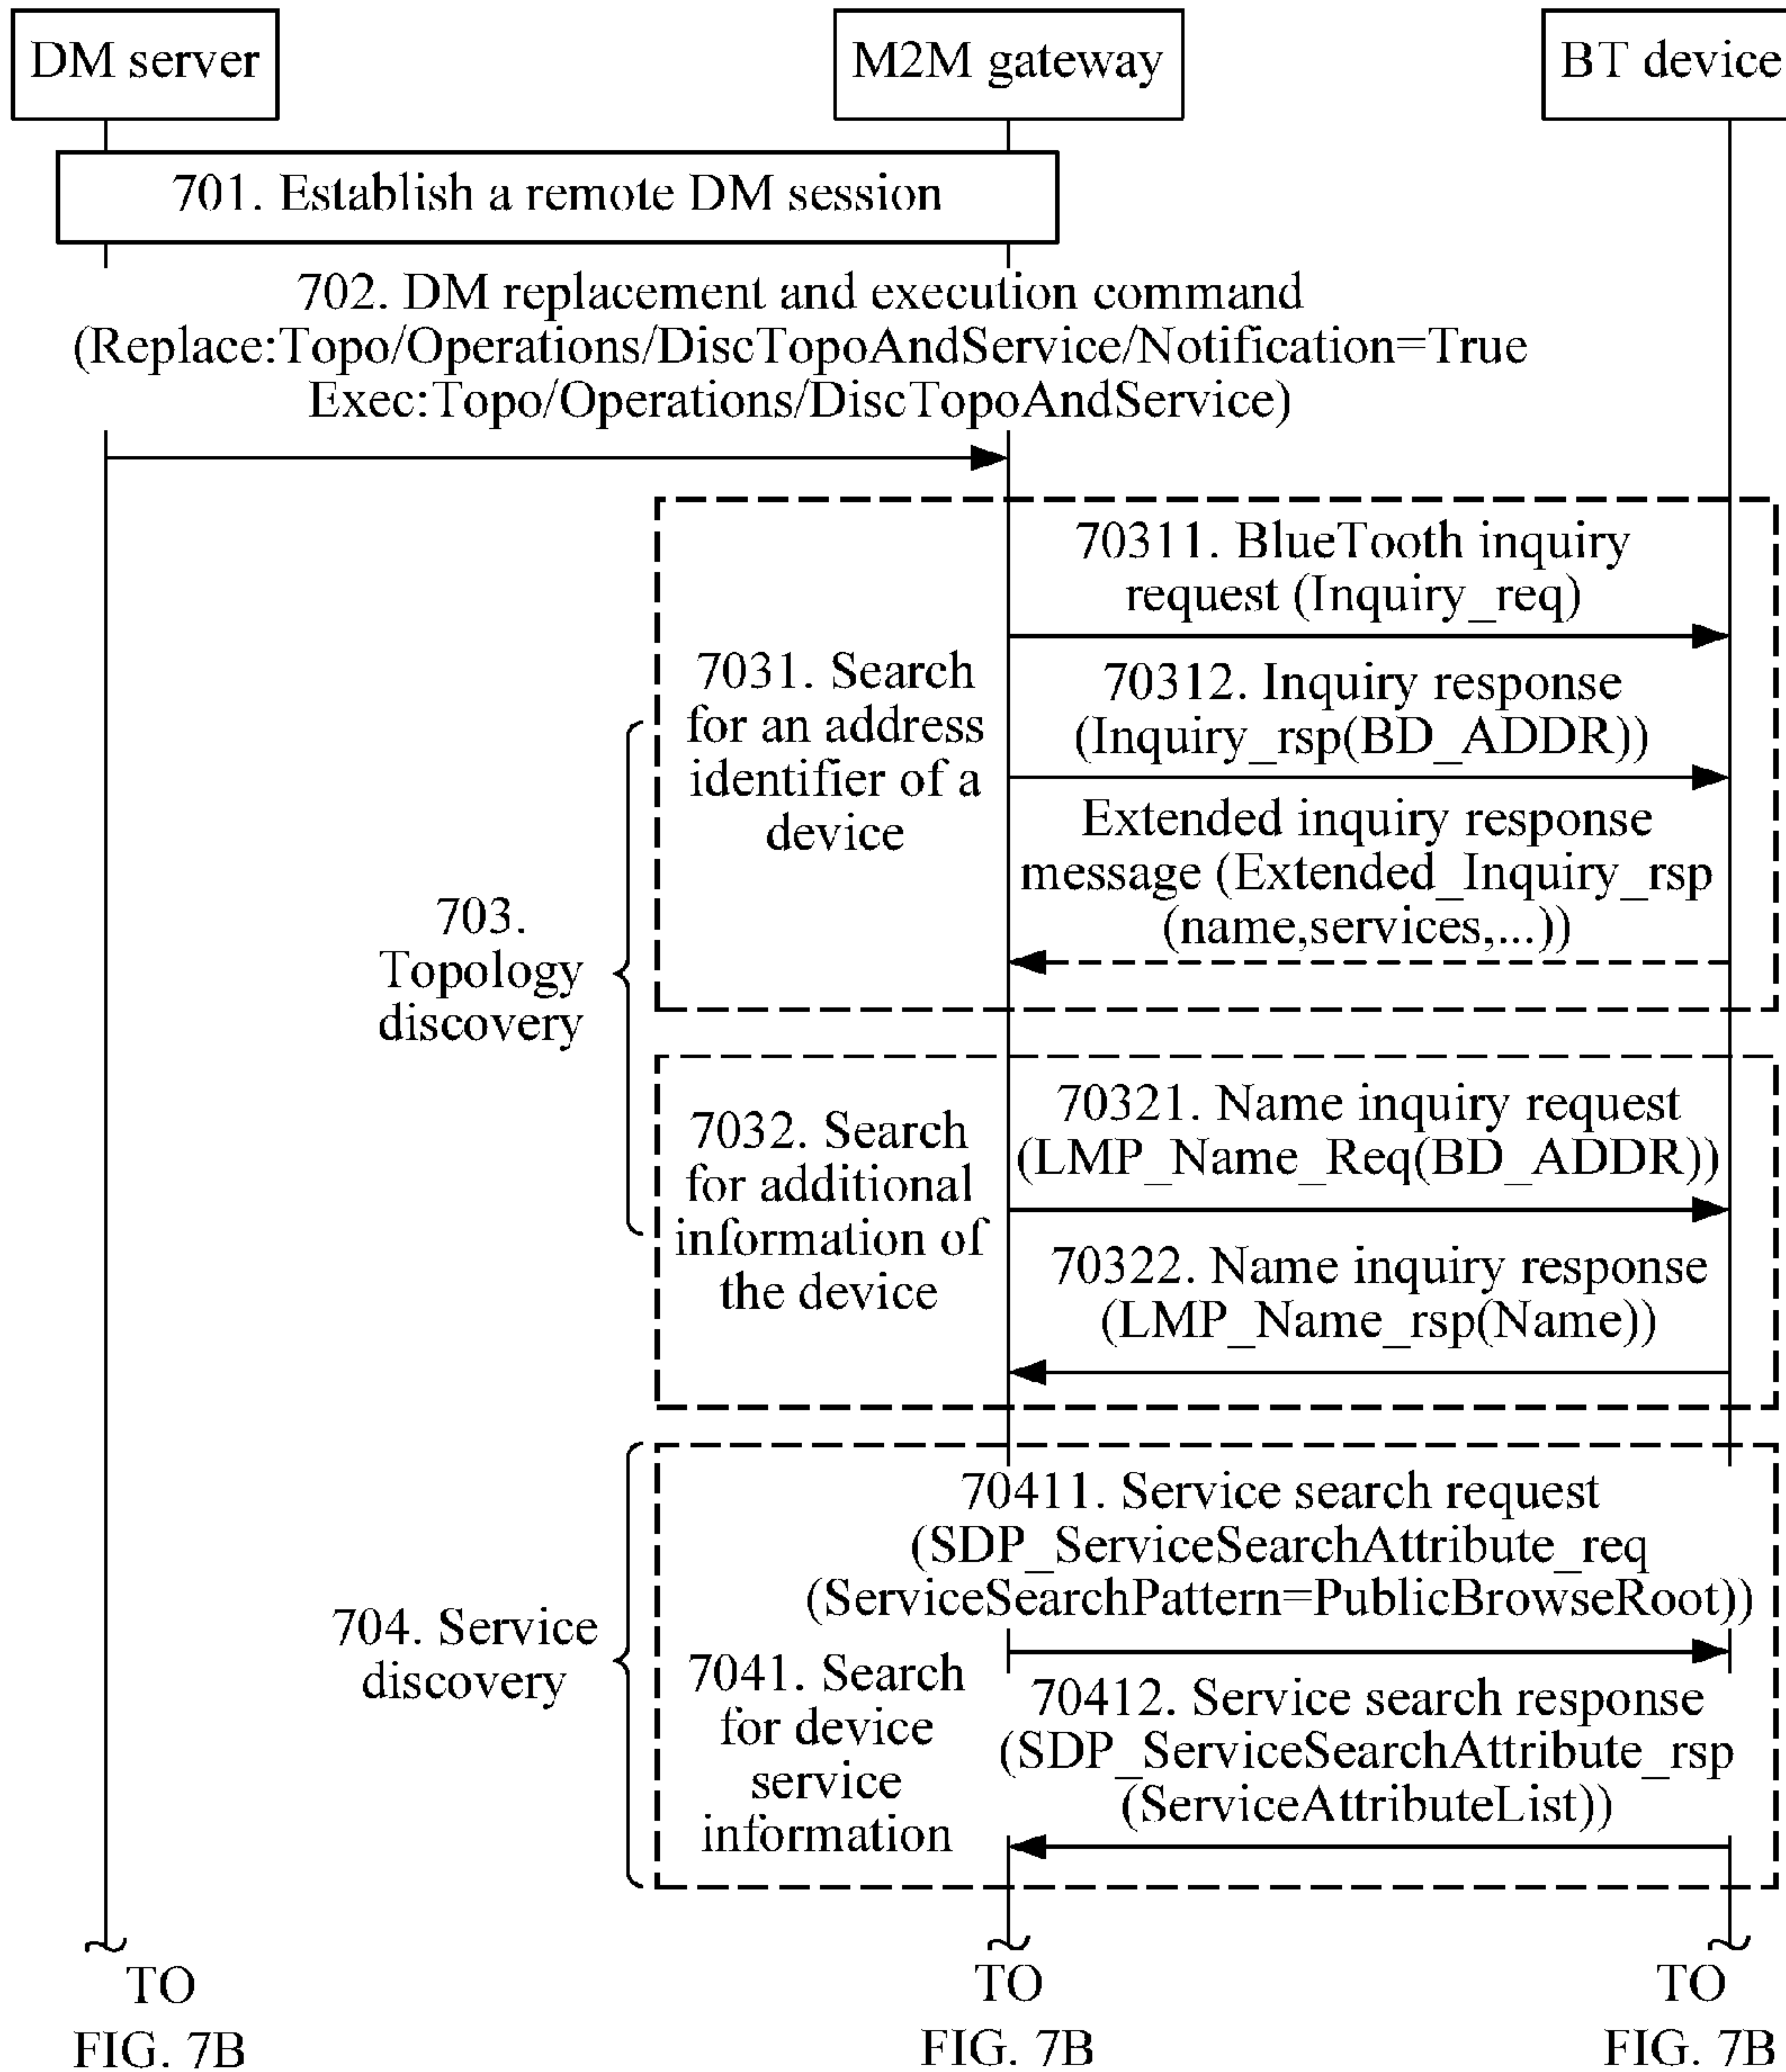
DM server

M2M gateway

BT device

701. Establish a remote DM session

702. DM replacement and execution command (Replace:Topo/Operations/DiscTopoAndService/Notification=True Exec:Topo/Operations/DiscTopoAndService)

703. Topology discovery

7031. Search for an address identifier of a device

70311. BlueTooth inquiry request (Inquiry_req)

70312. Inquiry response (Inquiry_rsp(BD_ADDR))

Extended inquiry response message (Extended_Inquiry_rsp (name,services,...))

7032. Search for additional information of the device

70321. Name inquiry request (LMP_Name_Req(BD_ADDR))

70322. Name inquiry response (LMP_Name_rsp(Name))

704. Service discovery

7041. Search for device service information

70411. Service search request (SDP_ServiceSearchAttribute_req (ServiceSearchPattern=PublicBrowseRoot))

70412. Service search response (SDP_ServiceSearchAttribute_rsp (ServiceAttributeList))

TO FIG. 7B

TO FIG. 7B

TO FIG. 7B